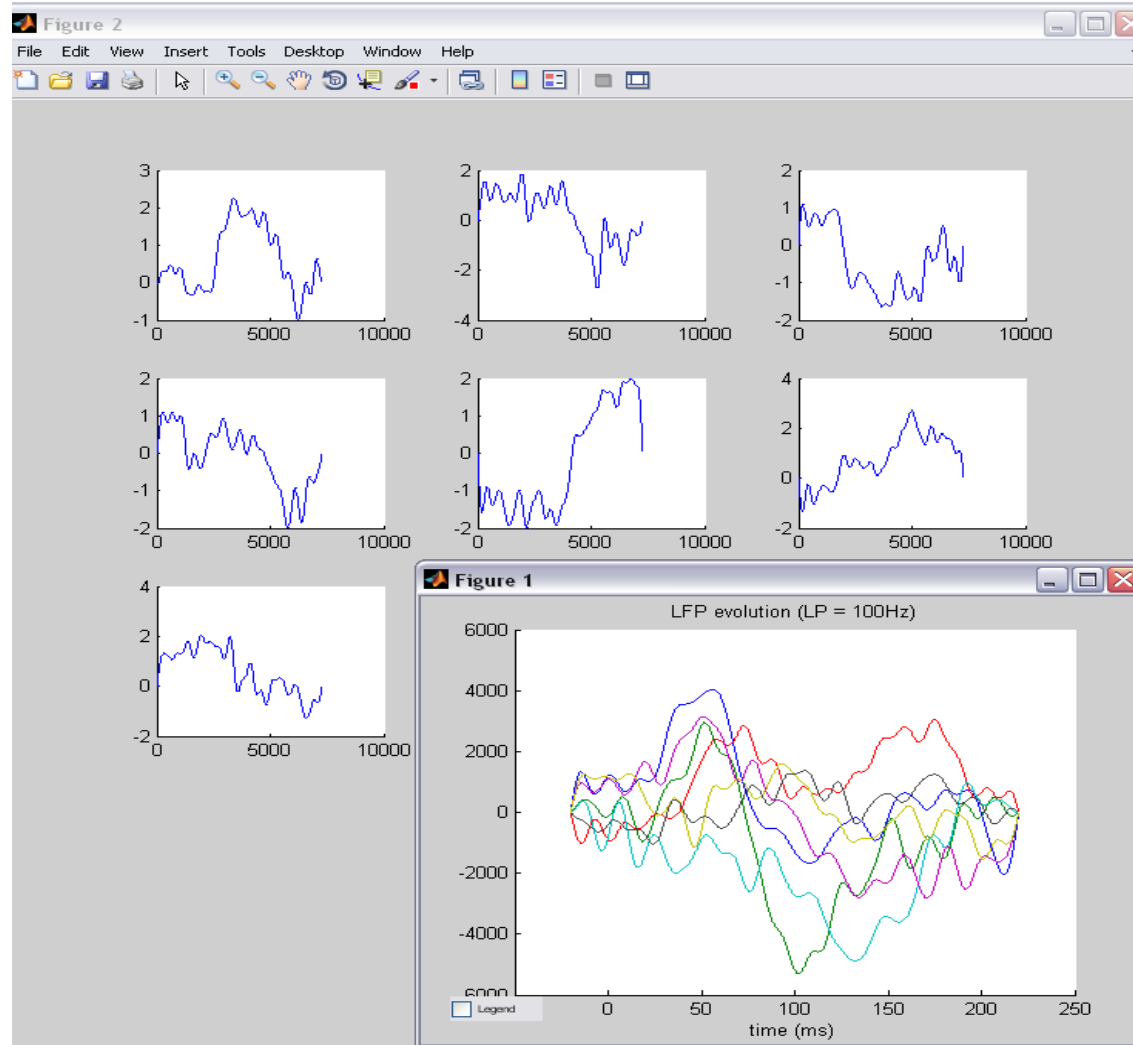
Figure 2
File Edit View Insert Tools Desktop Window Help

3
2
1
0
-1
0 5000 10000

2
0
-2
-4
0 5000 10000

2
1
0
-1
-2
0 5000 10000

2
1
0
-1
-2
0 5000 10000

2
1
0
-1
-2
0 5000 10000

4
2
0
-2
0 5000 10000

4
2
0
-2
0 5000 10000

Figure 1
LFP evolution (LP = 100Hz)
6000
4000
2000
0
-2000
-4000
-6000
0 50 100 150 200 250
time (ms)
Legend